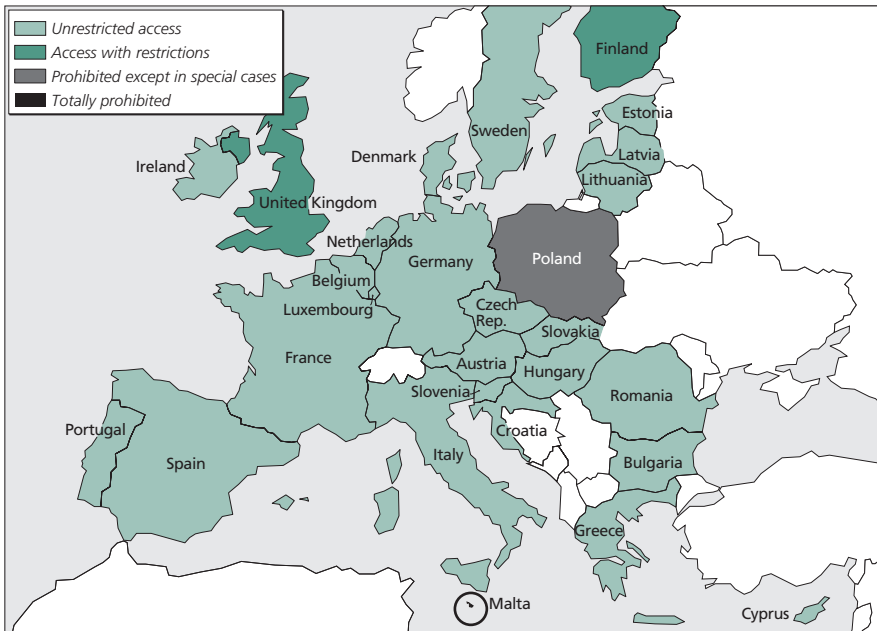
Unrestricted access
Access with restrictions
Prohibited except in special cases
Totally prohibited

Finland
Estonia
Sweden
Latvia
Ireland
Denmark
Lithuania
United Kingdom
Netherlands
Poland
Germany
Belgium
Czech Rep.
Luxembourg
Slovakia
France
Austria
Hungary
Slovenia
Romania
Portugal
Croatia
Italy
Bulgaria
Spain
Greece
Malta
Cyprus